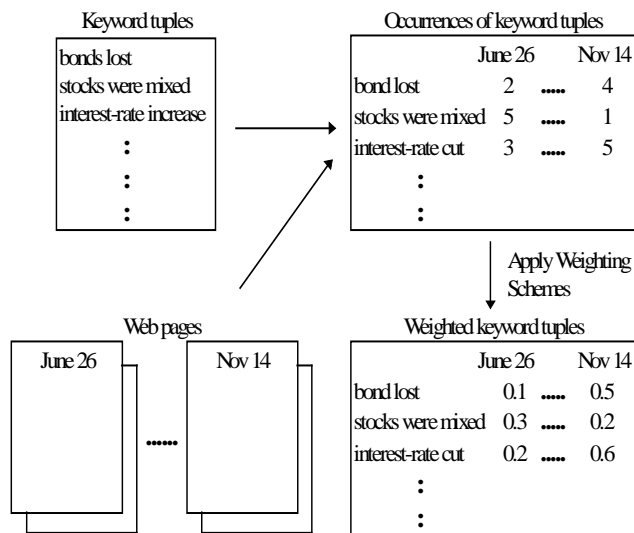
Keyword tuples

bonds lost
stocks were mixed
interest-rate increase
:
:
:

Occurrences of keyword tuples

| | June 26 | | Nov 14 |
|---|---|---|---|
| bond lost | 2 | ..... | 4 |
| stocks were mixed | 5 | ..... | 1 |
| interest-rate cut | 3 | ..... | 5 |
| : | | | |
| : | | | |

Apply Weighting Schemes

Web pages

June 26 ...... Nov 14

Weighted keyword tuples

| | June 26 | | Nov 14 |
|---|---|---|---|
| bond lost | 0.1 | ..... | 0.5 |
| stocks were mixed | 0.3 | ..... | 0.2 |
| interest-rate cut | 0.2 | ..... | 0.6 |
| : | | | |
| : | | | |